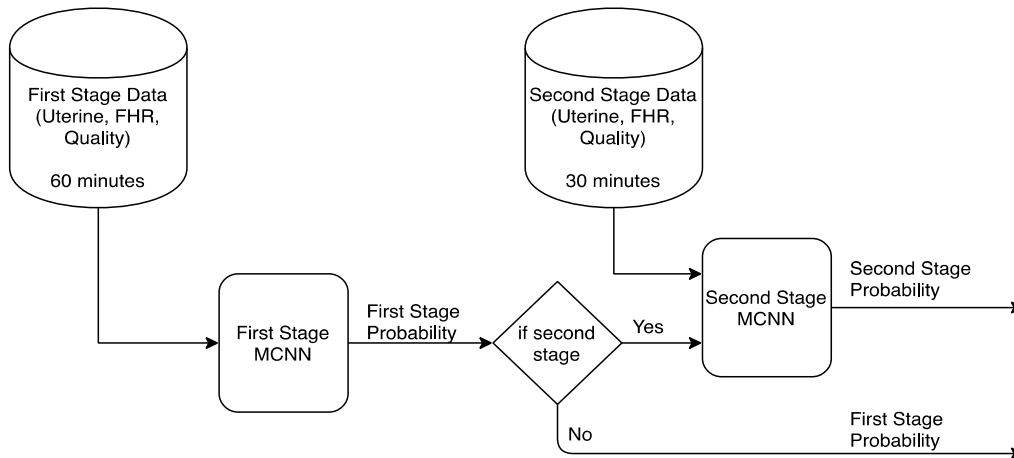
First Stage Data (Uterine, FHR, Quality)

60 minutes

Second Stage Data (Uterine, FHR, Quality)

30 minutes

First Stage MCNN

First Stage Probability

if second stage

Yes

Second Stage MCNN

Second Stage Probability

No

First Stage Probability